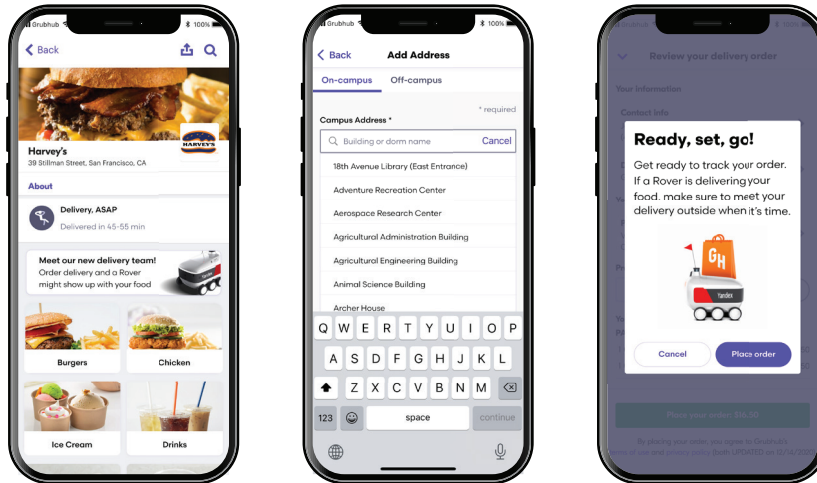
Grubhub 100%

Back

HARVEY'S

Harvey's
39 Stillman Street, San Francisco, CA

About

Delivery, ASAP
Delivered in 45-55 min

Meet our new delivery team!
Order delivery and a Rover might show up with your food

Burgers

Chicken

Ice Cream

Drinks

Grubhub 100%

Back Add Address

On-campus Off-campus

* required

Campus Address *

Building or dorm name Cancel

18th Avenue Library (East Entrance)

Adventure Recreation Center

Aerospace Research Center

Agricultural Administration Building

Agricultural Engineering Building

Animal Science Building

Archer House

Q W E R T Y U I O P
A S D F G H J K L
Z X C V B N M
123 space continue

Grubhub 100%

Review your delivery order

Your information

Contact info

Ready, set, go!

Get ready to track your order. If a Rover is delivering your food, make sure to meet your delivery outside when it's time.

GH

Yandex

Cancel

Place order

Place your order $16.00

By placing your order you agree to Grubhub terms of use and privacy policy. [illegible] UPDATED on 12/14/202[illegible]